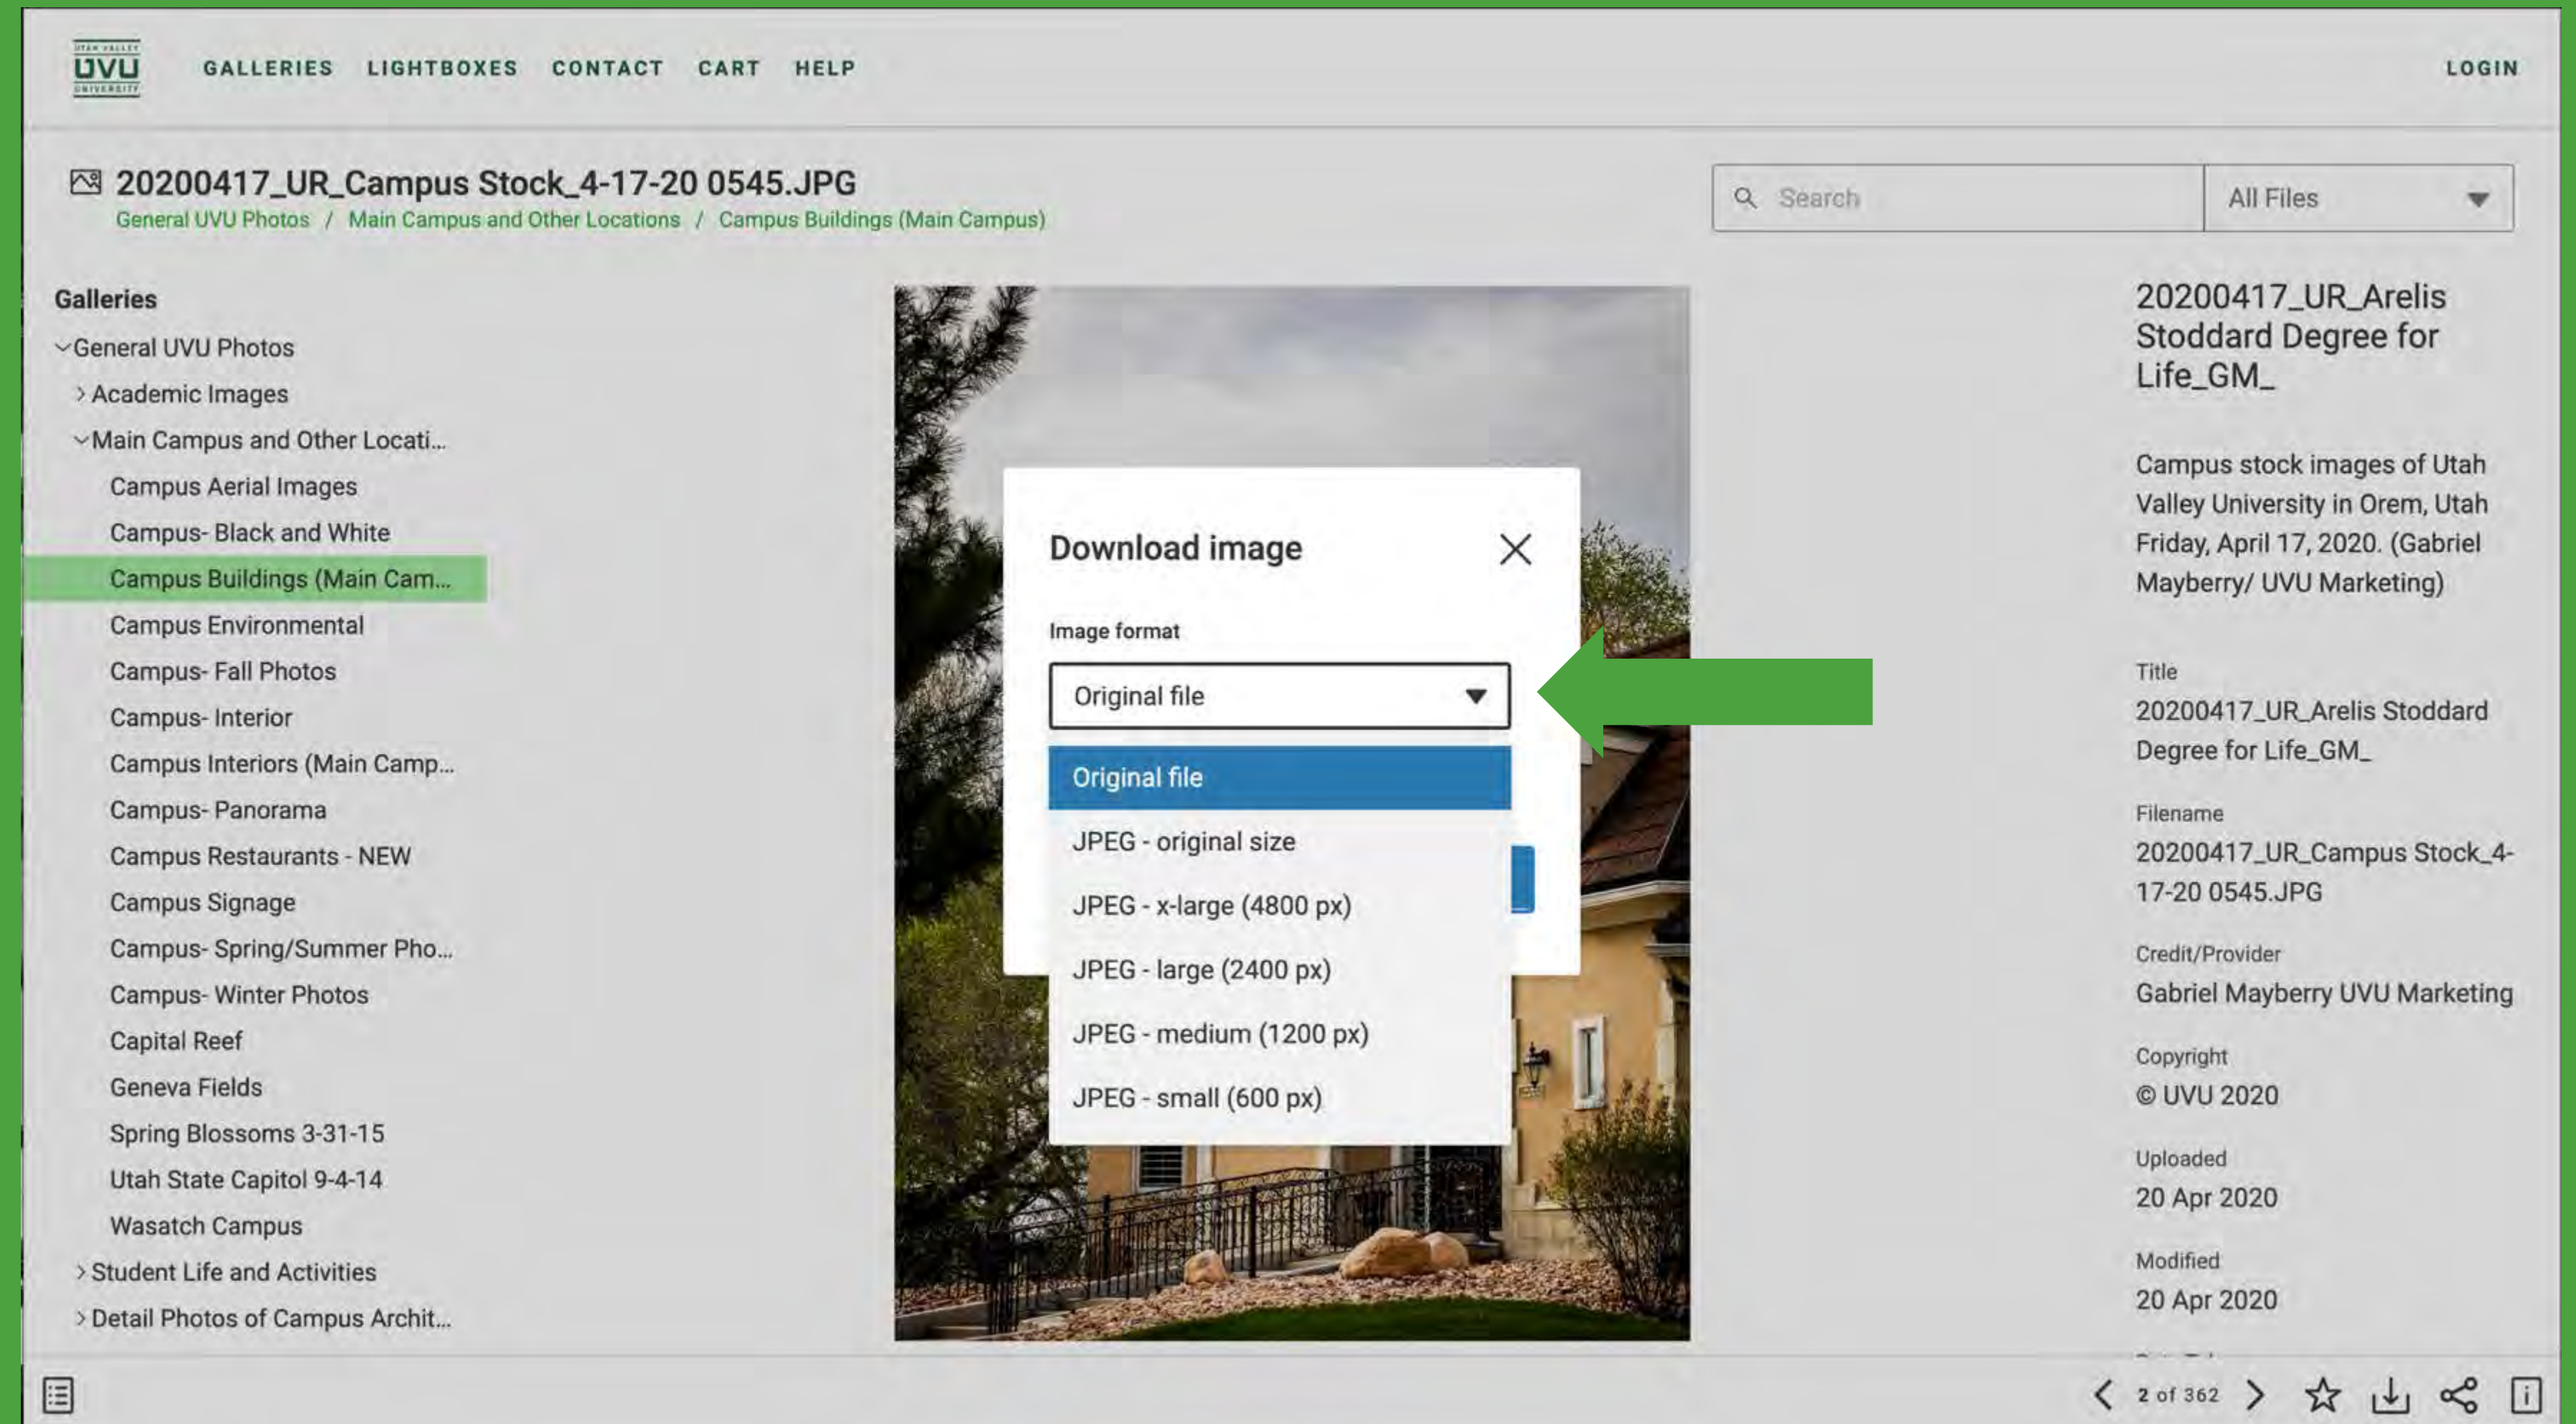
UVU

GALLERIES LIGHTBOXES CONTACT CART HELP

LOGIN

20200417_UR_Campus Stock_4-17-20 0545.JPG

General UVU Photos / Main Campus and Other Locations / Campus Buildings (Main Campus)

Search

All Files

Galleries

General UVU Photos
Academic Images
Main Campus and Other Locati...
Campus Aerial Images
Campus- Black and White
Campus Buildings (Main Cam...
Campus Environmental
Campus- Fall Photos
Campus- Interior
Campus Interiors (Main Camp...
Campus- Panorama
Campus Restaurants - NEW
Campus Signage
Campus- Spring/Summer Pho...
Campus- Winter Photos
Capital Reef
Geneva Fields
Spring Blossoms 3-31-15
Utah State Capitol 9-4-14
Wasatch Campus
Student Life and Activities
Detail Photos of Campus Archit...

Download image

Image format

Original file

Original file
JPEG - original size
JPEG - x-large (4800 px)
JPEG - large (2400 px)
JPEG - medium (1200 px)
JPEG - small (600 px)

20200417_UR_Arelis Stoddard Degree for Life_GM_

Campus stock images of Utah Valley University in Orem, Utah Friday, April 17, 2020. (Gabriel Mayberry/ UVU Marketing)

Title
20200417_UR_Arelis Stoddard Degree for Life_GM_

Filename
20200417_UR_Campus Stock_4-17-20 0545.JPG

Credit/Provider
Gabriel Mayberry UVU Marketing

Copyright
© UVU 2020

Uploaded
20 Apr 2020

Modified
20 Apr 2020

2 of 362